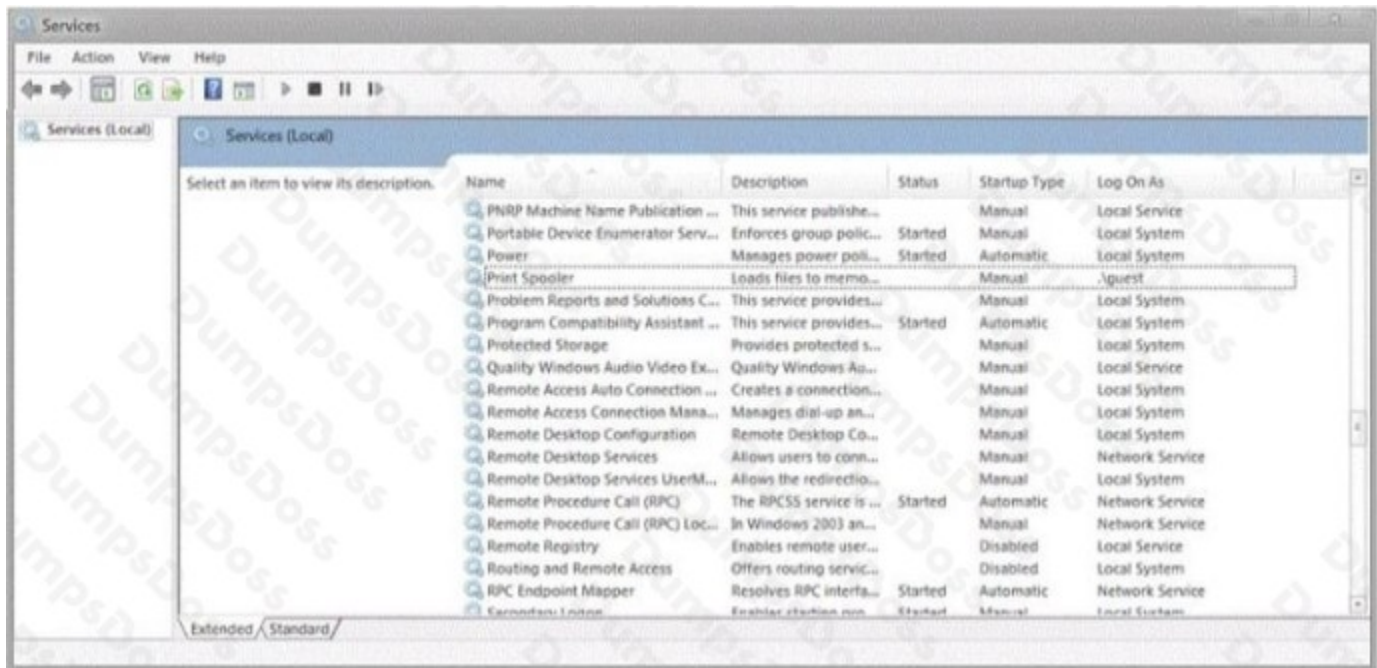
Services

File Action View Help

Services (Local)

Services (Local)

Select an item to view its description.

| Name | Description | Status | Startup Type | Log On As |
|---|---|---|---|---|
| PNRP Machine Name Publication ... | This service publishe... | | Manual | Local Service |
| Portable Device Enumerator Serv... | Enforces group polic... | Started | Manual | Local System |
| Power | Manages power poli... | Started | Automatic | Local System |
| Print Spooler | Loads files to memo... | | Manual | .\guest |
| Problem Reports and Solutions C... | This service provides... | | Manual | Local System |
| Program Compatibility Assistant ... | This service provides... | Started | Automatic | Local System |
| Protected Storage | Provides protected s... | | Manual | Local System |
| Quality Windows Audio Video Ex... | Quality Windows Au... | | Manual | Local Service |
| Remote Access Auto Connection ... | Creates a connection... | | Manual | Local System |
| Remote Access Connection Mana... | Manages dial-up an... | | Manual | Local System |
| Remote Desktop Configuration | Remote Desktop Co... | | Manual | Local System |
| Remote Desktop Services | Allows users to conn... | | Manual | Network Service |
| Remote Desktop Services UserM... | Allows the redirectio... | | Manual | Local System |
| Remote Procedure Call (RPC) | The RPCSS service is ... | Started | Automatic | Network Service |
| Remote Procedure Call (RPC) Loc... | In Windows 2003 an... | | Manual | Network Service |
| Remote Registry | Enables remote user... | | Disabled | Local Service |
| Routing and Remote Access | Offers routing servic... | | Disabled | Local System |
| RPC Endpoint Mapper | Resolves RPC interfa... | Started | Automatic | Network Service |
| Secondary Logon | Enables starting pro... | Started | Manual | Local System |

Extended Standard

DumpsDoss